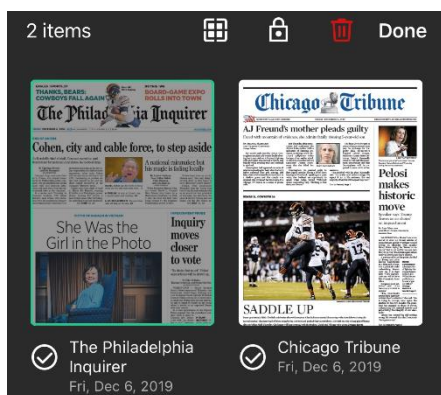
2 items

Done

THANKS, BEARS. COWBOYS FALL AGAIN

BOARD-GAME EXPO ROLLS INTO TOWN

The Philadelphia Inquirer

Cohen, city and cable force, to step aside

A national rainmaker, but his magic is fading locally

She Was the Girl in the Photo

Inquiry moves closer to vote

Chicago Tribune

AJ Freund's mother pleads guilty

Pelosi makes historic move

SADDLE UP

The Philadelphia Inquirer
Fri, Dec 6, 2019

Chicago Tribune
Fri, Dec 6, 2019